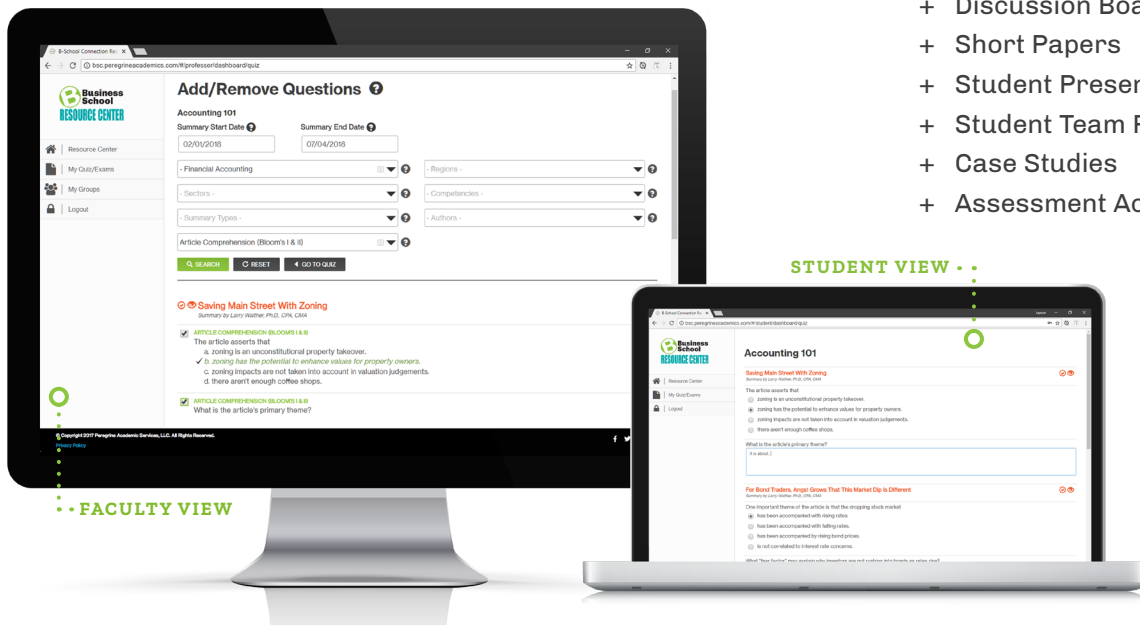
+ Discussion Boa
+ Short Papers
+ Student Preser
+ Student Team F
+ Case Studies
+ Assessment Ac

B-School Connection Re X
bsc.peregrineacademics.com/#/professor/dashboard/quiz

Business School RESOURCE CENTER

Resource Center
My Quiz/Exams
My Groups
Logout

Add/Remove Questions

Accounting 101
Summary Start Date
02/01/2018
Summary End Date
07/04/2018

- Financial Accounting
- Regions -
- Sectors -
- Competencies -
- Summary Types -
- Authors -
Article Comprehension (Bloom's I & II)

SEARCH
RESET
GO TO QUIZ

Saving Main Street With Zoning
Summary by Larry Walther, Ph.D., CPA, CMA

ARTICLE COMPREHENSION (BLOOM'S I & II)
The article asserts that
a. zoning is an unconstitutional property takeover.
✓ b. zoning has the potential to enhance values for property owners.
c. zoning impacts are not taken into account in valuation judgements.
d. there aren't enough coffee shops.

ARTICLE COMPREHENSION (BLOOM'S I & II)
What is the article's primary theme?

© Copyright 2017 Peregrine Academic Services, LLC. All Rights Reserved.
Privacy Policy

FACULTY VIEW

STUDENT VIEW

B-School Connection Re X
bsc.peregrineacademics.com/#/student/dashboard/quiz

Business School RESOURCE CENTER

Resource Center
My Quiz/Exams
Logout

Accounting 101

Saving Main Street With Zoning
Summary by Larry Walther, Ph.D., CPA, CMA
The article asserts that
zoning is an unconstitutional property takeover.
zoning has the potential to enhance values for property owners.
zoning impacts are not taken into account in valuation judgements.
there aren't enough coffee shops.

What is the article's primary theme?
It is about...

For Bond Traders, Angst Grows That This Market Dip Is Different
Summary by Larry Walther, Ph.D., CPA, CMA
One important theme of the article is that the dropping stock market
has been accompanied with rising rates.
has been accompanied with falling rates.
has been accompanied by rising bond prices.
is not correlated to interest rate concerns.

What "fear factor" may explain why investors are not rushing into bonds as rates rise?